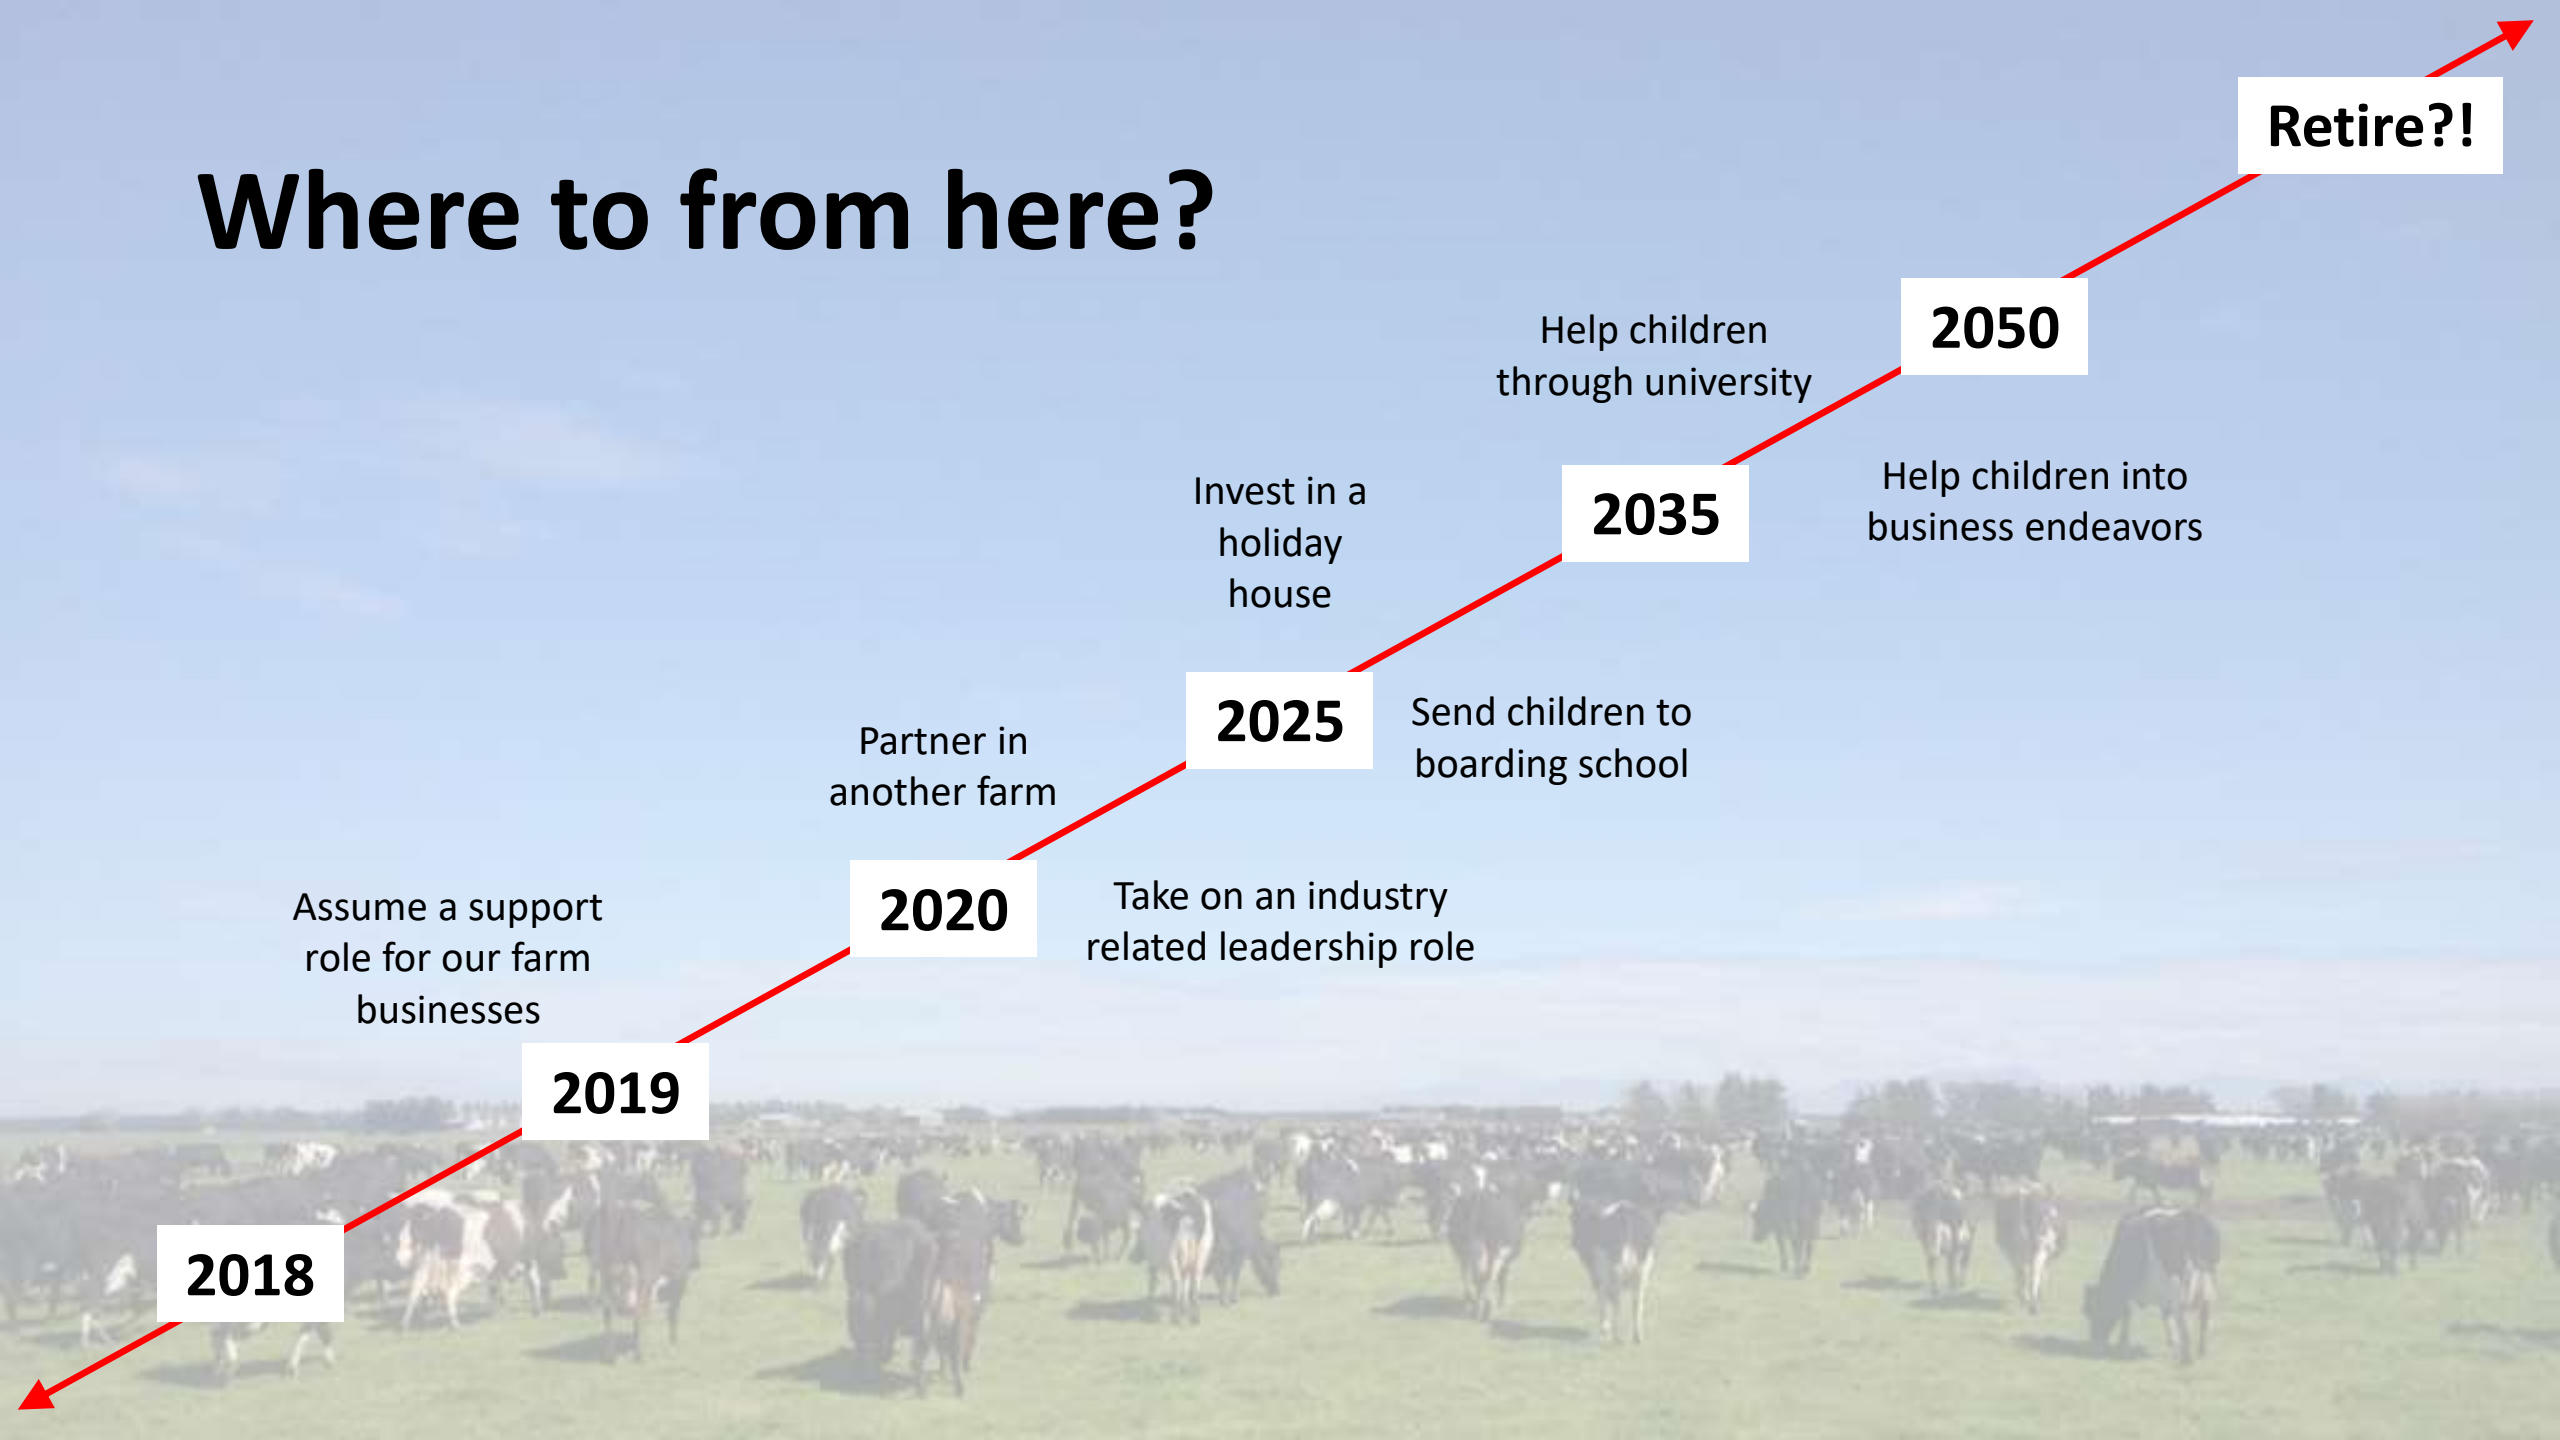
Where to from here?

Retire?!

2050

Help children through university

Help children into business endeavors

2035

Invest in a holiday house

2025

Send children to boarding school

Partner in another farm

2020

Take on an industry related leadership role

Assume a support role for our farm businesses

2019

2018